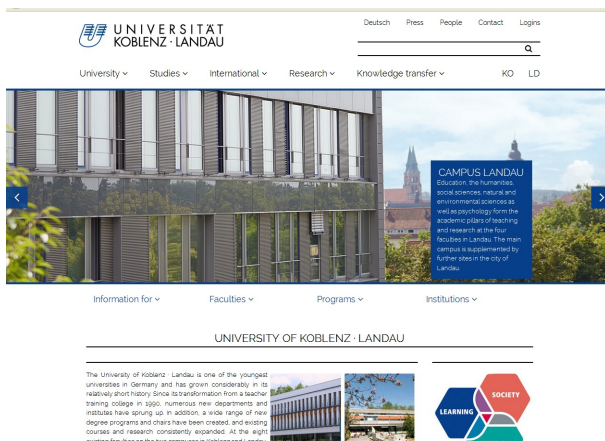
UNIVERSITÄT KOBLENZ · LANDAU

Deutsch Press People Contact Logins

University ⌄ Studies ⌄ International ⌄ Research ⌄ Knowledge transfer ⌄ KO LD

CAMPUS LANDAU
Education, the humanities, social sciences, natural and environmental sciences as well as psychology form the academic pillars of teaching and research at the four faculties in Landau. The main campus is supplemented by further sites in the city of Landau.

Information for ⌄ Faculties ⌄ Programs ⌄ Institutions ⌄

UNIVERSITY OF KOBLENZ · LANDAU

The University of Koblenz · Landau is one of the youngest universities in Germany and has grown considerably in its relatively short history. Since its transformation from a teacher training college in 1990, numerous new departments and institutes have sprung up. In addition, a wide range of new degree programs and chairs have been created, and existing courses and research consistently expanded. At the eight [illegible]

SOCIETY
LEARNING